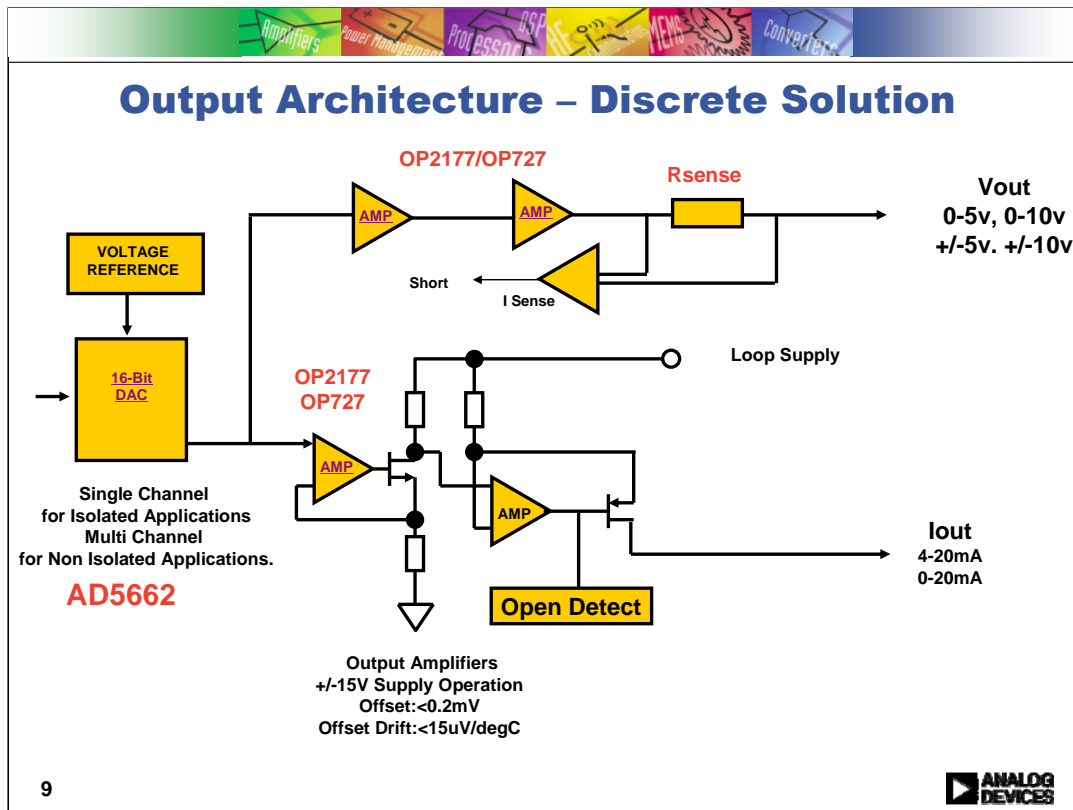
Amplifiers Power Management Processors DSP RF MEMS Converters

Output Architecture – Discrete Solution

OP2177/OP727

AMP

AMP

Rsense

Vout
0-5v, 0-10v
+/-5v. +/-10v

VOLTAGE REFERENCE

Short

I Sense

Loop Supply

16-Bit DAC

OP2177
OP727

AMP

AMP

Single Channel for Isolated Applications
Multi Channel for Non Isolated Applications.

AD5662

Iout
4-20mA
0-20mA

Open Detect

Output Amplifiers
+/-15V Supply Operation
Offset:<0.2mV
Offset Drift:<15uV/degC

9

ANALOG DEVICES